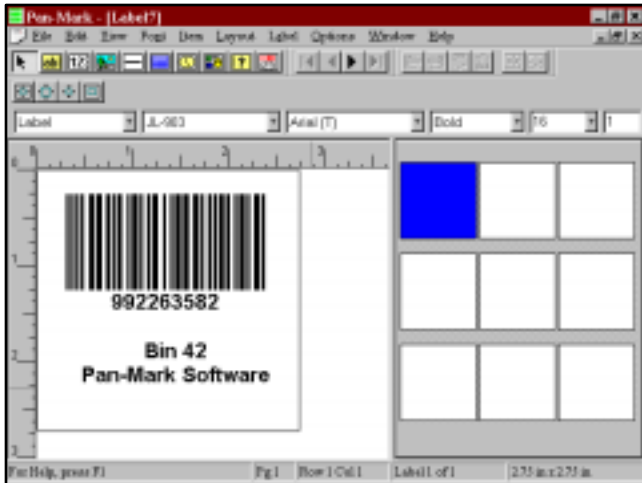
Pan-Mark - [Label7]

File Edit View Font Item Layout Label Options Window Help

Label | JL-983 | Arial (T) | Bold | 16 | 1

0 1 2 3

1

2

3

992263582

Bin 42
Pan-Mark Software

For Help, press F1 | Pg 1 | Row 1 Col 1 | Label 1 of 1 | 2.75 in x 2.75 in